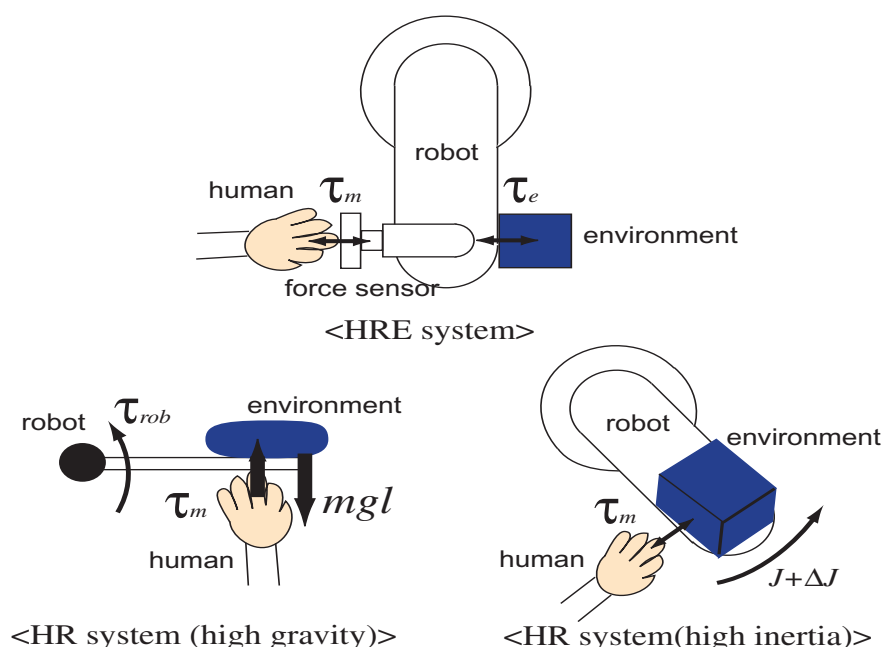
robot

human $\tau_m$

$\tau_e$

environment

force sensor

<HRE system>

robot $\tau_{rob}$

environment

$\tau_m$

$mgl$

human

<HR system (high gravity)>

robot

environment

$\tau_m$

human

$J+\Delta J$

<HR system(high inertia)>